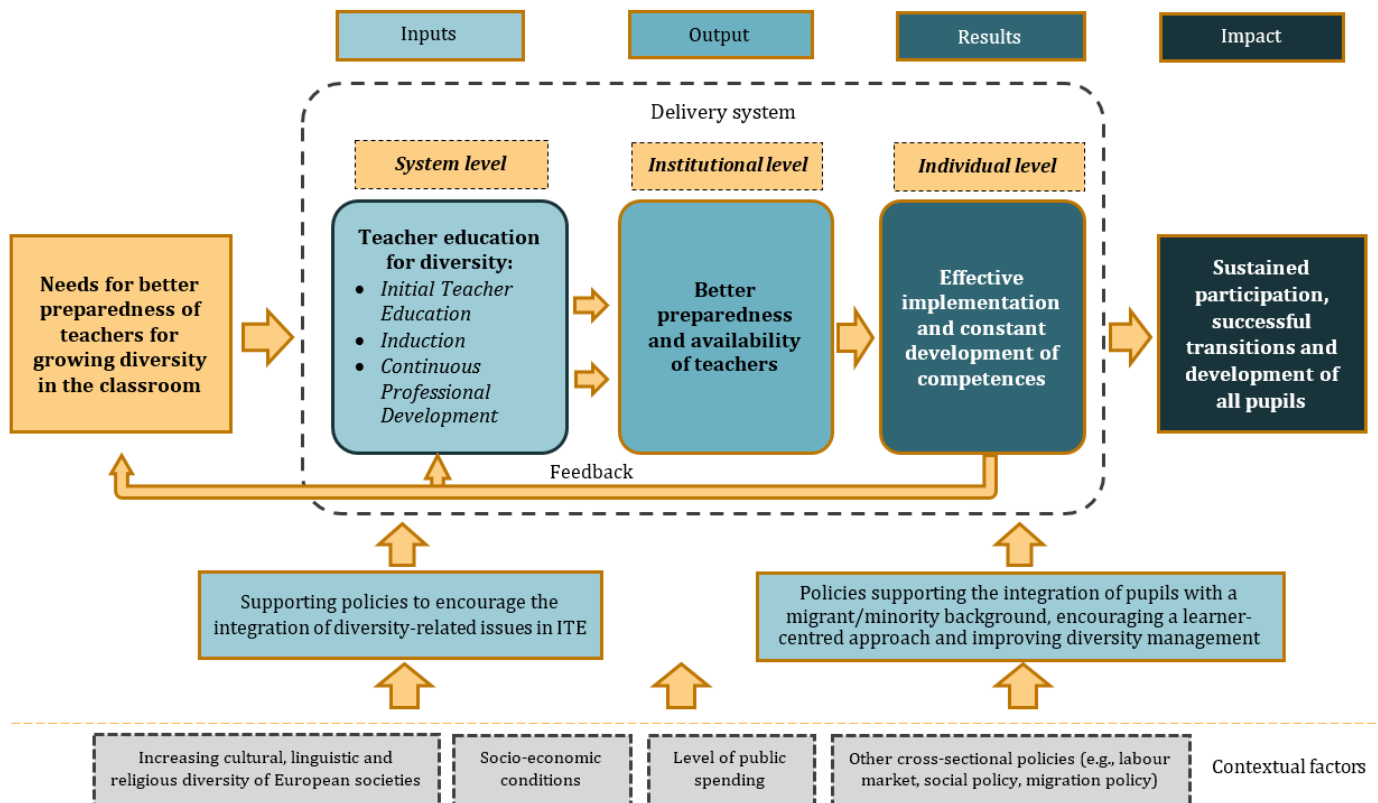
Inputs

Output

Results

Impact

Delivery system

System level

Institutional level

Individual level

Needs for better preparedness of teachers for growing diversity in the classroom

Teacher education for diversity:
- Initial Teacher Education
- Induction
- Continuous Professional Development

Better preparedness and availability of teachers

Effective implementation and constant development of competences

Sustained participation, successful transitions and development of all pupils

Feedback

Supporting policies to encourage the integration of diversity-related issues in ITE

Policies supporting the integration of pupils with a migrant/minority background, encouraging a learner-centred approach and improving diversity management

Increasing cultural, linguistic and religious diversity of European societies

Socio-economic conditions

Level of public spending

Other cross-sectional policies (e.g., labour market, social policy, migration policy)

Contextual factors